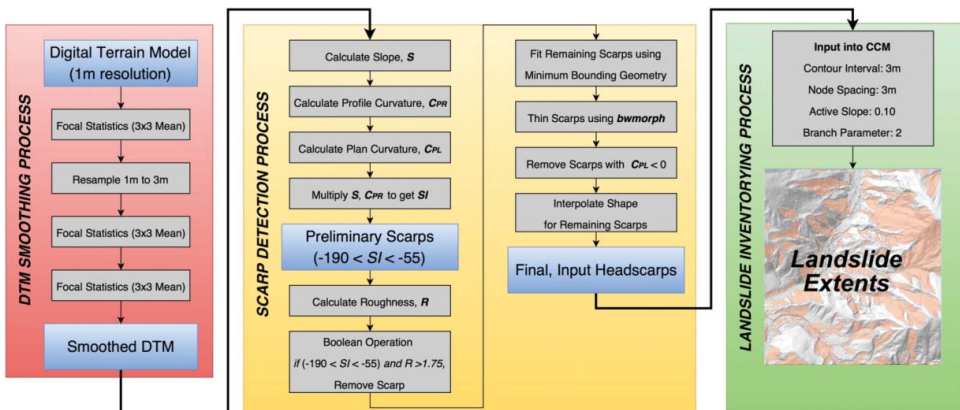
DTM SMOOTHING PROCESS

Digital Terrain Model (1m resolution)

Focal Statistics (3x3 Mean)

Resample 1m to 3m

Focal Statistics (3x3 Mean)

Focal Statistics (3x3 Mean)

Smoothed DTM

SCARP DETECTION PROCESS

Calculate Slope, $S$

Calculate Profile Curvature, $C_{PR}$

Calculate Plan Curvature, $C_{PL}$

Multiply $S$, $C_{PR}$ to get $SI$

Preliminary Scarps ($-190 < SI < -55$)

Calculate Roughness, $R$

Boolean Operation if ($-190 < SI < -55$) and $R > 1.75$, Remove Scarp

Fit Remaining Scarps using Minimum Bounding Geometry

Thin Scarps using bwmorph

Remove Scarps with $C_{PL} < 0$

Interpolate Shape for Remaining Scarps

Final, Input Headscarps

LANDSLIDE INVENTORYING PROCESS

Input into CCM
Contour Interval: 3m
Node Spacing: 3m
Active Slope: 0.10
Branch Parameter: 2

Landslide Extents